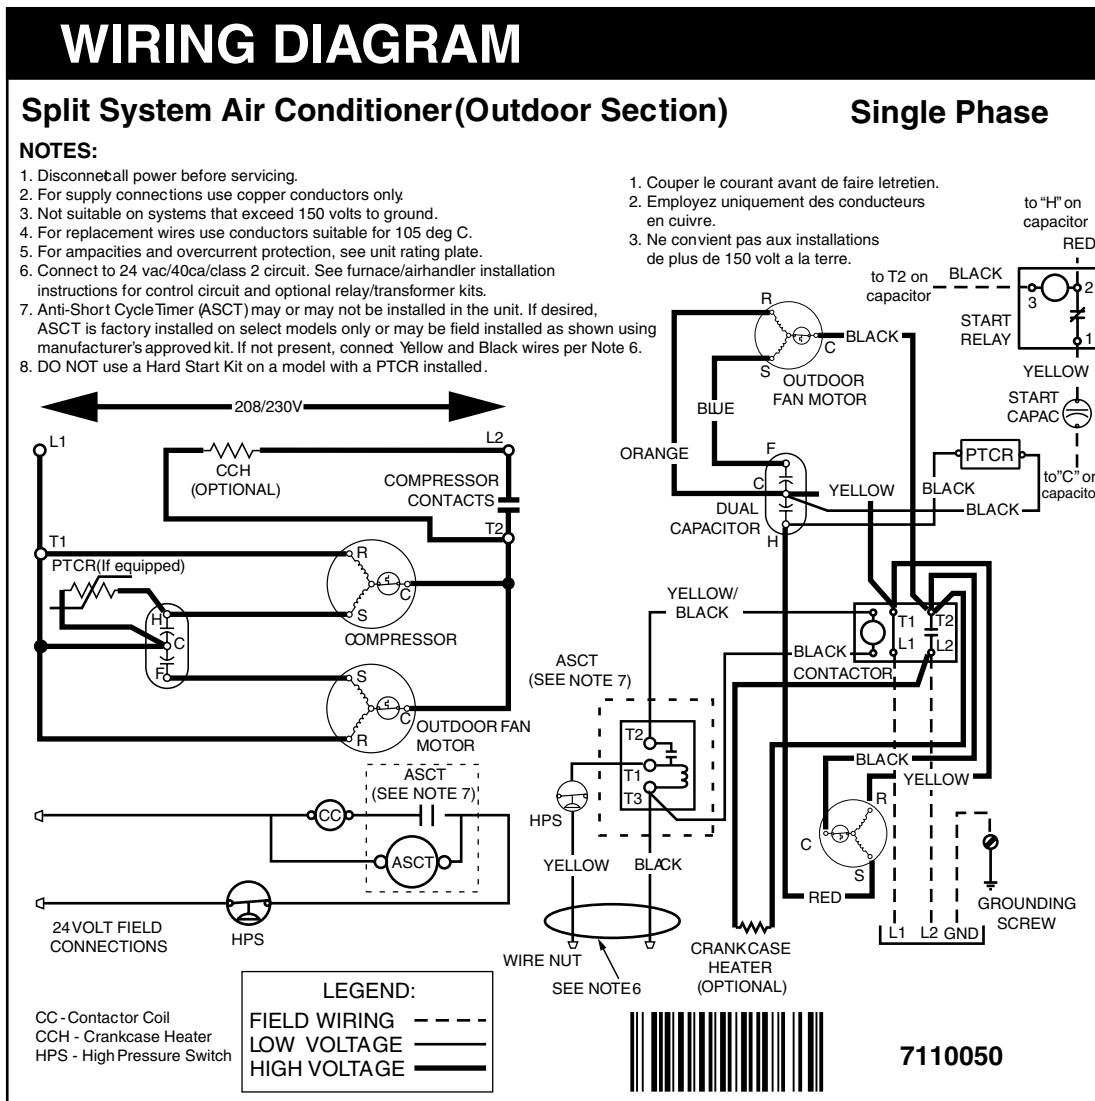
WIRING DIAGRAM

Split System Air Conditioner(Outdoor Section)

Single Phase

NOTES:
1. Disconnectall power before servicing.
2. For supply connections use copper conductors only.
3. Not suitable on systems that exceed 150 volts to ground.
4. For replacement wires use conductors suitable for 105 deg C.
5. For ampacities and overcurrent protection, see unit rating plate.
6. Connect to 24 vac/40ca/class 2 circuit. See furnace/airhandler installation instructions for control circuit and optional relay/transformer kits.
7. Anti-Short CycleTimer (ASCT) may or may not be installed in the unit. If desired, ASCT is factory installed on select models only or may be field installed as shown using manufacturer's approved kit. If not present, connect Yellow and Black wires per Note 6.
8. DO NOT use a Hard Start Kit on a model with a PTCR installed.

1. Couper le courant avant de faire letretien.
2. Employez uniquement des conducteurs en cuivre.
3. Ne convient pas aux installations de plus de 150 volt a la terre.

208/230V

L1
L2
CCH (OPTIONAL)
COMPRESSOR CONTACTS
T2
T1
PTCR(If equipped)
R
C
S
H
C
F
COMPRESSOR
S
C
R
OUTDOOR FAN MOTOR
ASCT (SEE NOTE 7)
CC
ASCT
HPS
24 VOLT FIELD CONNECTIONS

to "H" on capacitor
RED
to T2 on capacitor
BLACK
3
2
1
START RELAY
YELLOW
START CAPAC
PTCR
to "C" on capacitor
R
C
S
BLACK
OUTDOOR FAN MOTOR
BLUE
ORANGE
F
C
H
DUAL CAPACITOR
YELLOW
BLACK
BLACK
YELLOW/ BLACK
T1
T2
L1
L2
BLACK
CONTACTOR
ASCT (SEE NOTE 7)
T2
T1
T3
HPS
YELLOW
BLACK
BLACK
YELLOW
R
C
S
RED
GROUNDING SCREW
L1 L2 GND
WIRE NUT
SEE NOTE 6
CRANKCASE HEATER (OPTIONAL)

LEGEND:
FIELD WIRING
LOW VOLTAGE
HIGH VOLTAGE

CC - Contactor Coil
CCH - Crankcase Heater
HPS - High Pressure Switch

7110050